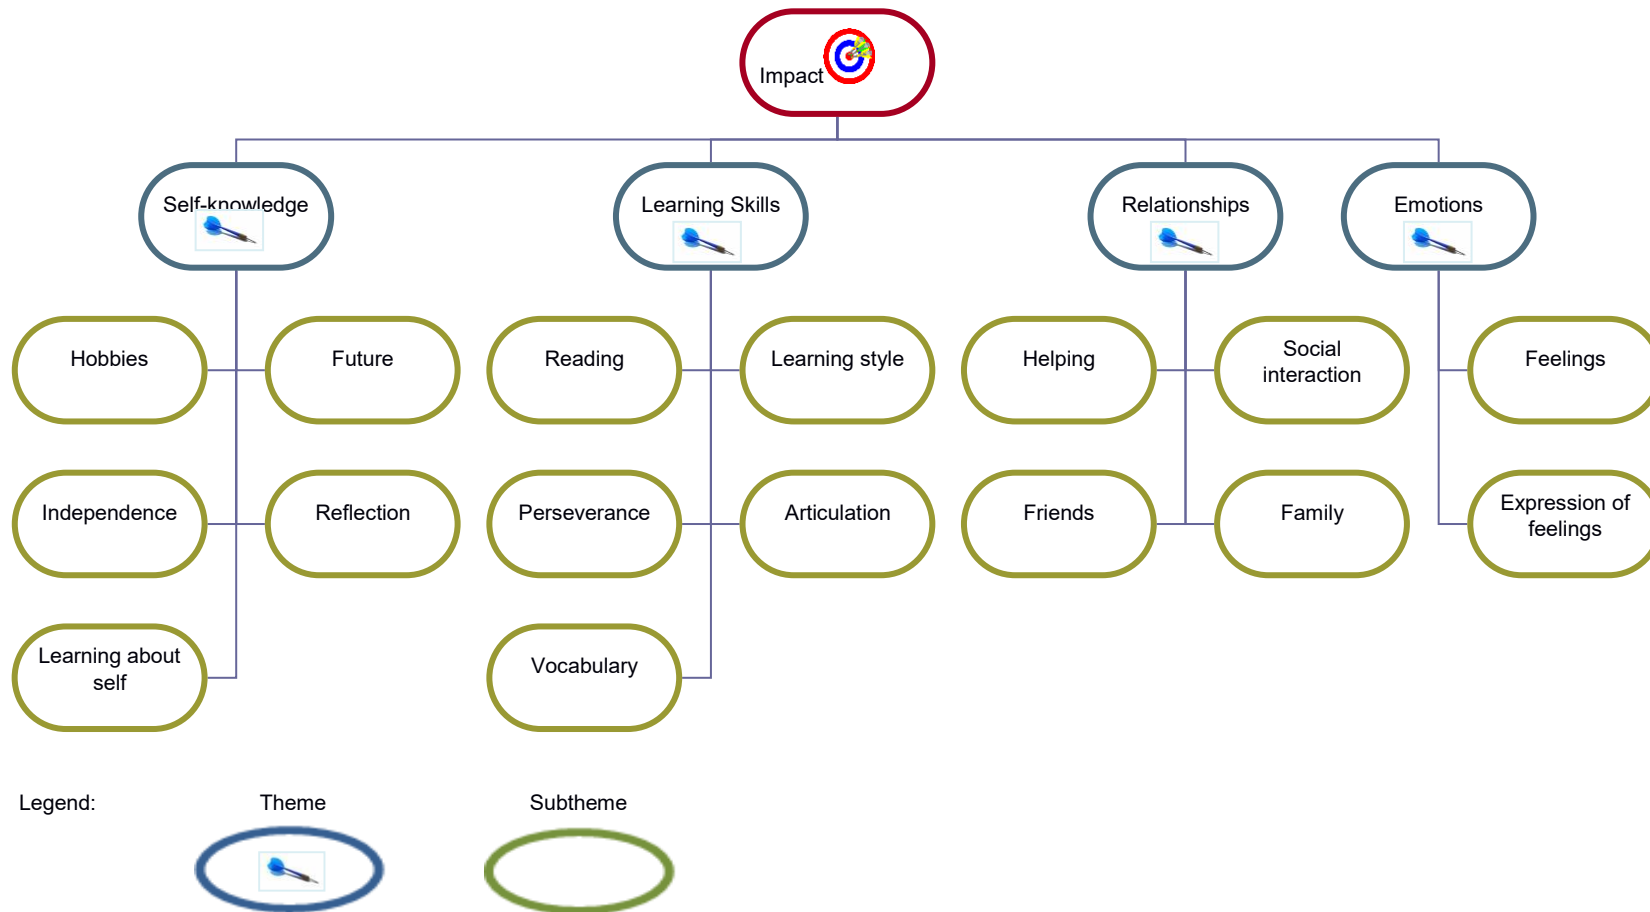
Impact

Self-knowledge

Learning Skills

Relationships

Emotions

Hobbies

Future

Independence

Reflection

Learning about self

Reading

Learning style

Perseverance

Articulation

Vocabulary

Helping

Social interaction

Friends

Family

Feelings

Expression of feelings

Legend:

Theme

Subtheme